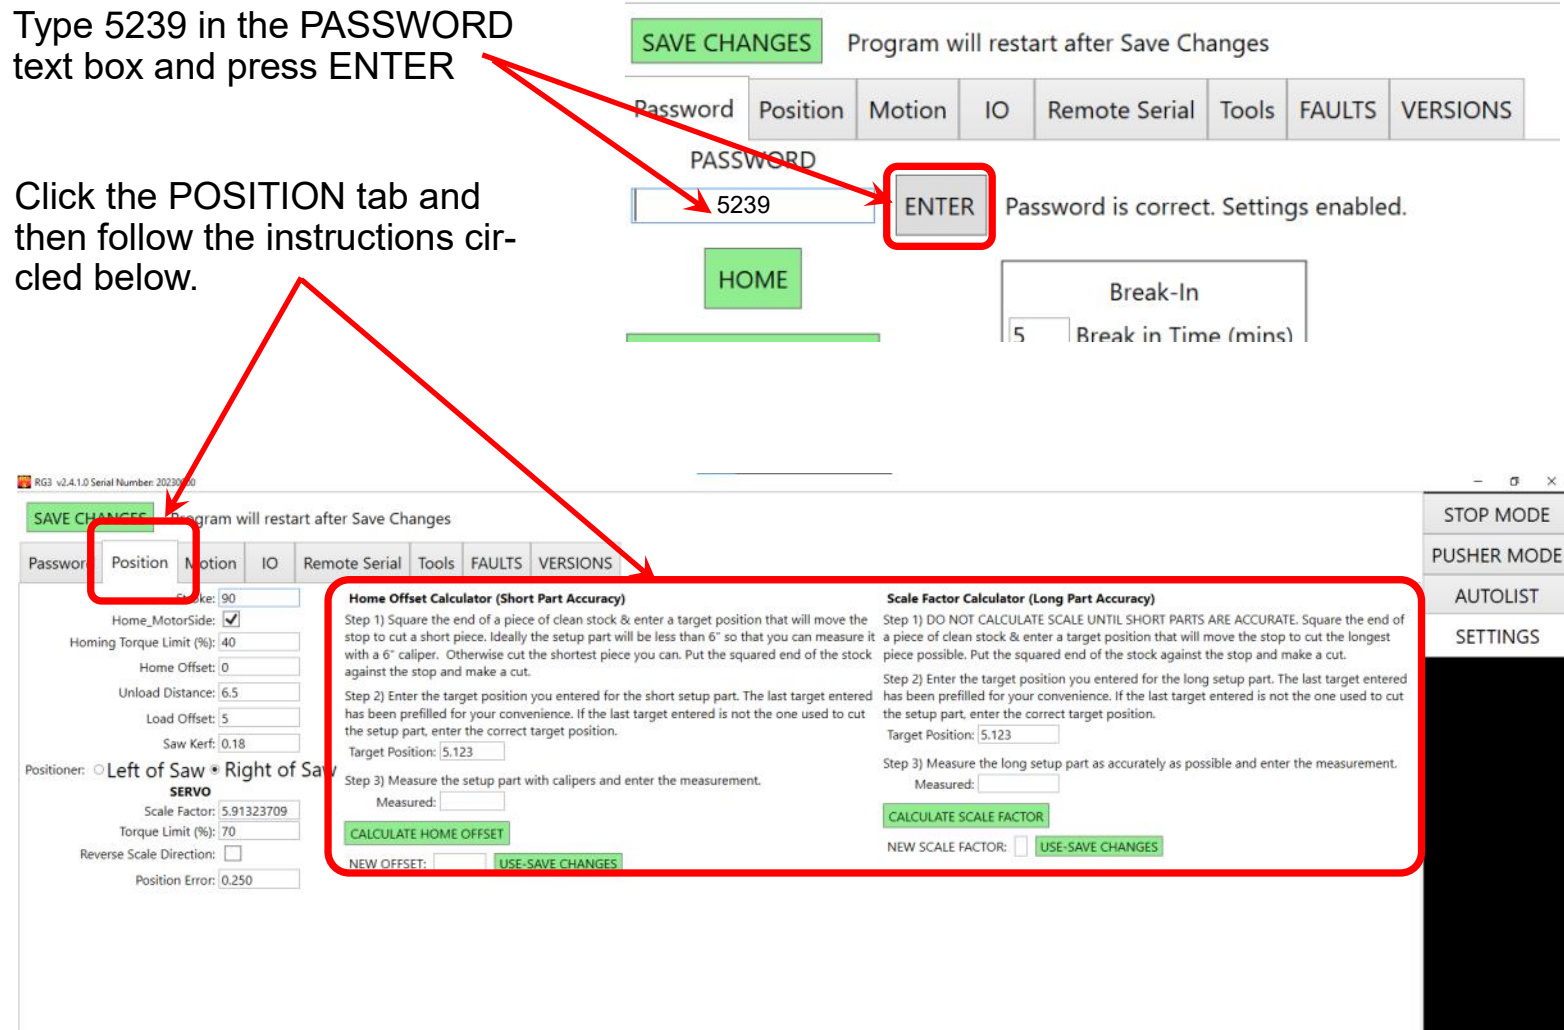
Type 5239 in the PASSWORD text box and press ENTER

Click the POSITION tab and then follow the instructions circled below.

SAVE CHANGES Program will restart after Save Changes

Password Position Motion IO Remote Serial Tools FAULTS VERSIONS

PASSWORD

5239

ENTER Password is correct. Settings enabled.

HOME

Break-In

5 Break in Time (mins)

RG3 v2.4.1.0 Serial Number: 20230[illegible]

SAVE CHANGES Program will restart after Save Changes

Password Position Motion IO Remote Serial Tools FAULTS VERSIONS

STOP MODE
PUSHER MODE
AUTOLIST
SETTINGS

Stroke: 90
Home_MotorSide: ✓
Homing Torque Limit (%): 40
Home Offset: 0
Unload Distance: 6.5
Load Offset: 5
Saw Kerf: 0.18
Positioner: Left of Saw Right of Saw
SERVO
Scale Factor: 5.91323709
Torque Limit (%): 70
Reverse Scale Direction:
Position Error: 0.250

Home Offset Calculator (Short Part Accuracy)

Step 1) Square the end of a piece of clean stock & enter a target position that will move the stop to cut a short piece. Ideally the setup part will be less than 6" so that you can measure it with a 6" caliper. Otherwise cut the shortest piece you can. Put the squared end of the stock against the stop and make a cut.

Step 2) Enter the target position you entered for the short setup part. The last target entered has been prefilled for your convenience. If the last target entered is not the one used to cut the setup part, enter the correct target position.

Target Position: 5.123

Step 3) Measure the setup part with calipers and enter the measurement.

Measured:

CALCULATE HOME OFFSET

NEW OFFSET: USE-SAVE CHANGES

Scale Factor Calculator (Long Part Accuracy)

Step 1) DO NOT CALCULATE SCALE UNTIL SHORT PARTS ARE ACCURATE. Square the end of a piece of clean stock & enter a target position that will move the stop to cut the longest piece possible. Put the squared end of the stock against the stop and make a cut.

Step 2) Enter the target position you entered for the long setup part. The last target entered has been prefilled for your convenience. If the last target entered is not the one used to cut the setup part, enter the correct target position.

Target Position: 5.123

Step 3) Measure the long setup part as accurately as possible and enter the measurement.

Measured:

CALCULATE SCALE FACTOR

NEW SCALE FACTOR: USE-SAVE CHANGES